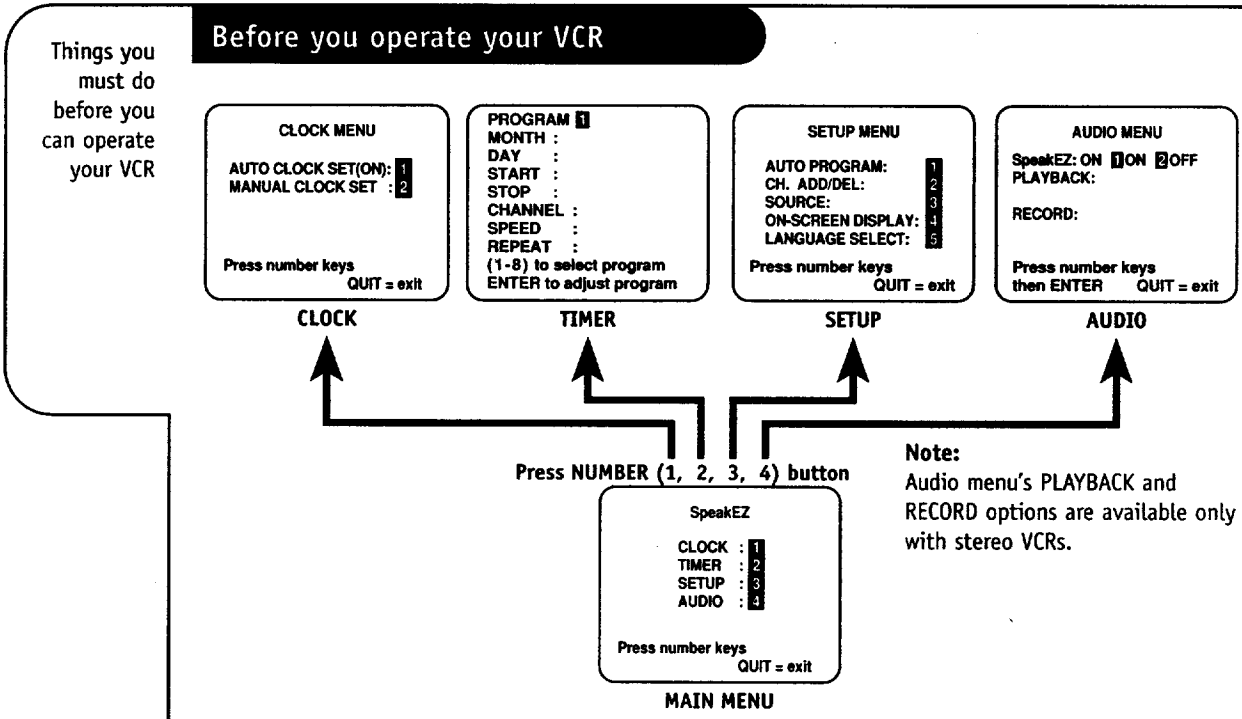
Things you must do before you can operate your VCR

Before you operate your VCR

CLOCK MENU

AUTO CLOCK SET(ON): 1
MANUAL CLOCK SET : 2

Press number keys
QUIT = exit

CLOCK

PROGRAM 1
MONTH :
DAY :
START :
STOP :
CHANNEL :
SPEED :
REPEAT :
(1-8) to select program
ENTER to adjust program

TIMER

SETUP MENU

AUTO PROGRAM: 1
CH. ADD/DEL: 2
SOURCE: 3
ON-SCREEN DISPLAY: 4
LANGUAGE SELECT: 5

Press number keys
QUIT = exit

SETUP

AUDIO MENU

SpeakEZ: ON 1ON 2OFF
PLAYBACK:

RECORD:

Press number keys
then ENTER QUIT = exit

AUDIO

Press NUMBER (1, 2, 3, 4) button

Note:
Audio menu's PLAYBACK and RECORD options are available only with stereo VCRs.

SpeakEZ

CLOCK : 1
TIMER : 2
SETUP : 3
AUDIO : 4

Press number keys
QUIT = exit

MAIN MENU